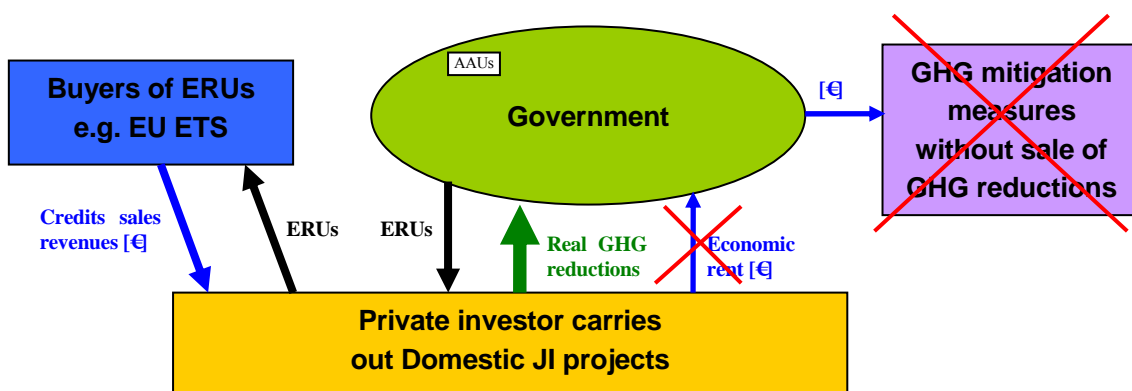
Buyers of ERUs
e.g. EU ETS

AAUs

Government

[€]

GHG mitigation measures without sale of GHG reductions

Credits sales revenues [€]

ERUs

ERUs

Real GHG reductions

Economic rent [€]

Private investor carries out Domestic JI projects